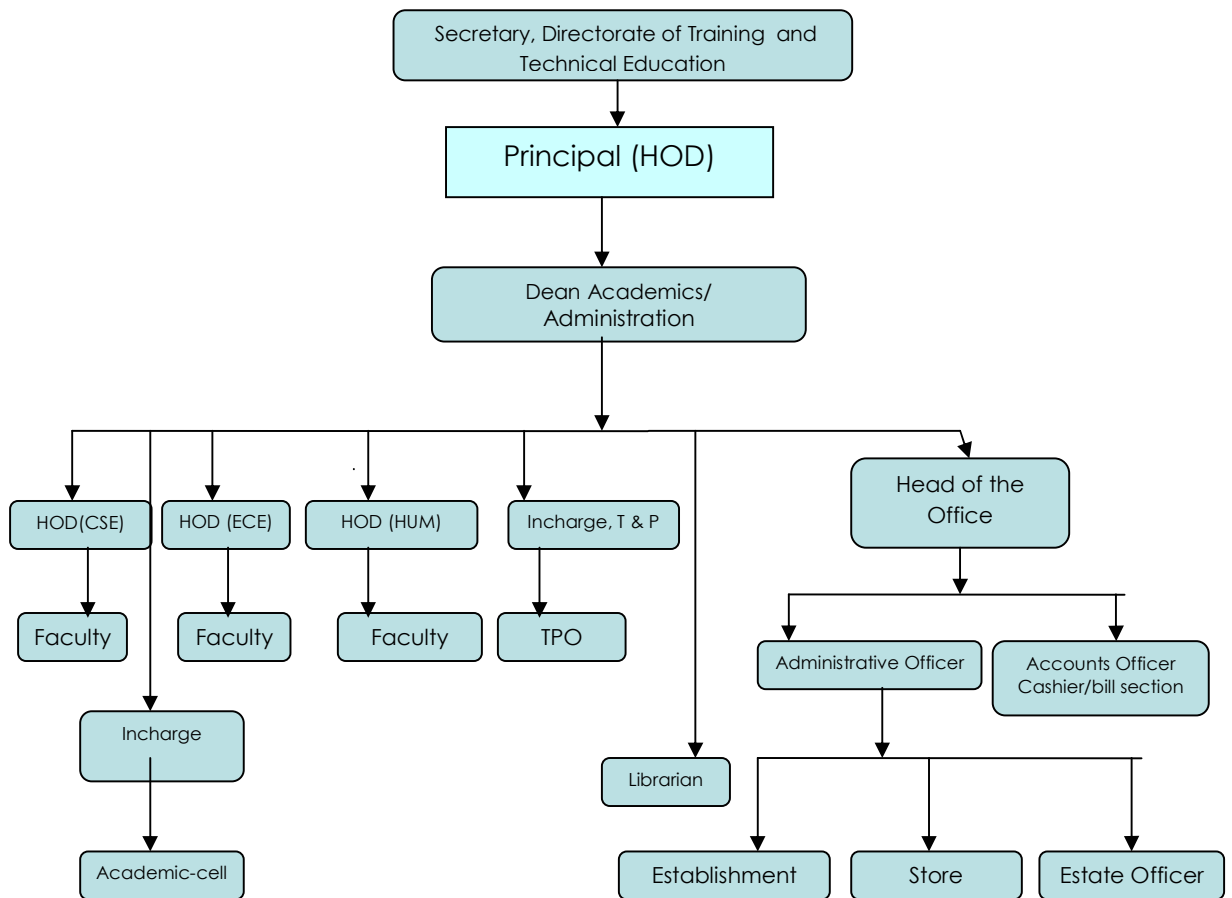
Secretary, Directorate of Training and Technical Education

Principal (HOD)

Dean Academics/ Administration

HOD(CSE)

Faculty

HOD (ECE)

Faculty

HOD (HUM)

Faculty

Incharge, T & P

TPO

Head of the Office

Administrative Officer

Accounts Officer Cashier/bill section

Incharge

Academic-cell

Librarian

Establishment

Store

Estate Officer